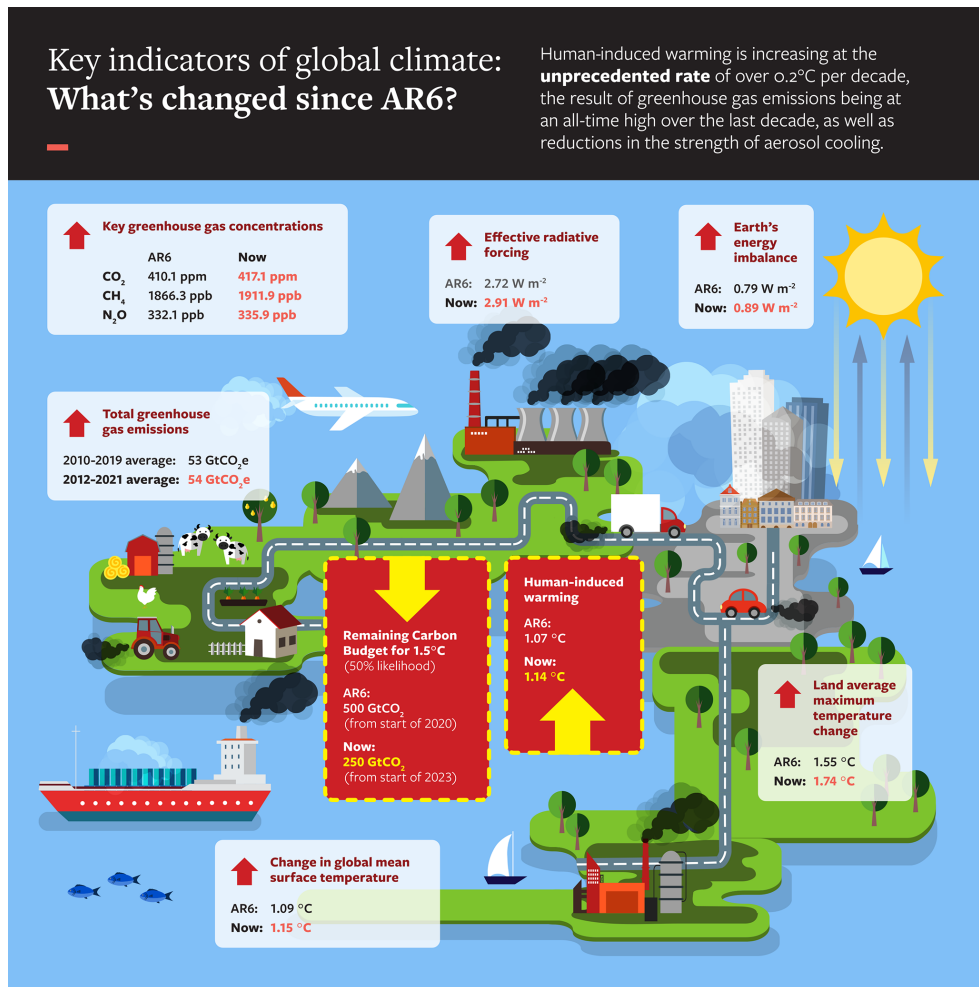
Key indicators of global climate:
**What's changed since AR6?**

Human-induced warming is increasing at the **unprecedented rate** of over 0.2°C per decade, the result of greenhouse gas emissions being at an all-time high over the last decade, as well as reductions in the strength of aerosol cooling.

Key greenhouse gas concentrations

| | AR6 | Now |
|---|---|---|
| $CO_2$ | 410.1 ppm | 417.1 ppm |
| $CH_4$ | 1866.3 ppb | 1911.9 ppb |
| $N_2O$ | 332.1 ppb | 335.9 ppb |

Effective radiative forcing

AR6: 2.72 W $m^{-2}$
Now: 2.91 W $m^{-2}$

Earth's energy imbalance

AR6: 0.79 W $m^{-2}$
Now: 0.89 W $m^{-2}$

Total greenhouse gas emissions

2010-2019 average: 53 $GtCO_2e$
2012-2021 average: 54 $GtCO_2e$

Remaining Carbon Budget for 1.5°C
(50% likelihood)

AR6:
500 $GtCO_2$
(from start of 2020)

Now:
250 $GtCO_2$
(from start of 2023)

Human-induced warming

AR6:
1.07 °C

Now:
1.14 °C

Land average maximum temperature change

AR6: 1.55 °C
Now: 1.74 °C

Change in global mean surface temperature

AR6: 1.09 °C
Now: 1.15 °C